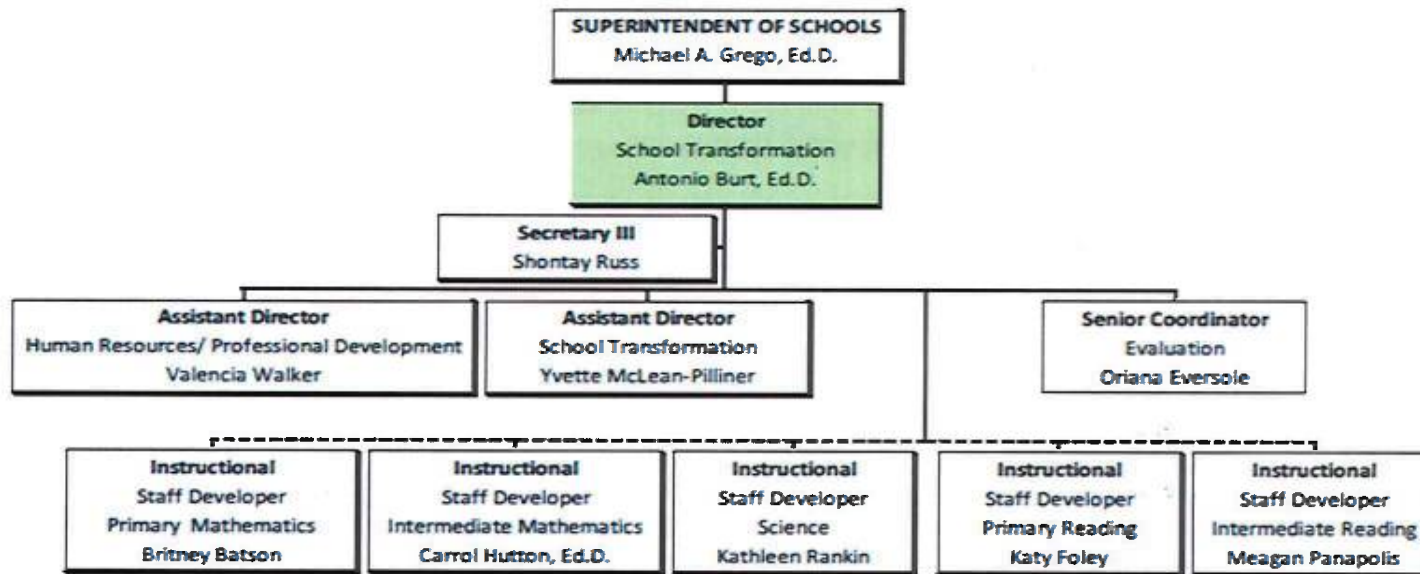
SUPERINTENDENT OF SCHOOLS
Michael A. Grego, Ed.D.

Director
School Transformation
Antonio Burt, Ed.D.

Secretary III
Shontay Russ

Assistant Director
Human Resources/ Professional Development
Valencia Walker

Assistant Director
School Transformation
Yvette McLean-Pilliner

Senior Coordinator
Evaluation
Oriana Eversole

Instructional
Staff Developer
Primary Mathematics
Britney Batson

Instructional
Staff Developer
Intermediate Mathematics
Carrol Hutton, Ed.D.

Instructional
Staff Developer
Science
Kathleen Rankin

Instructional
Staff Developer
Primary Reading
Katy Foley

Instructional
Staff Developer
Intermediate Reading
Meagan Panapolis